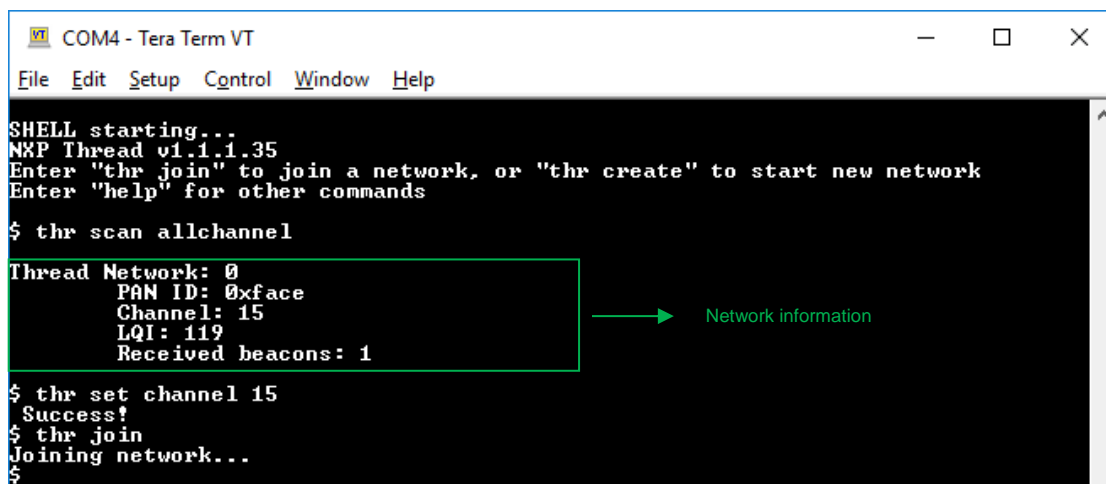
COM4 - Tera Term VT

File Edit Setup Control Window Help

SHELL starting...
NXP Thread v1.1.1.35
Enter "thr join" to join a network, or "thr create" to start new network
Enter "help" for other commands

$ thr scan allchannel

Thread Network: 0
PAN ID: 0xface
Channel: 15
LQI: 119
Received beacons: 1

Network information

$ thr set channel 15
Success!
$ thr join
Joining network...
$